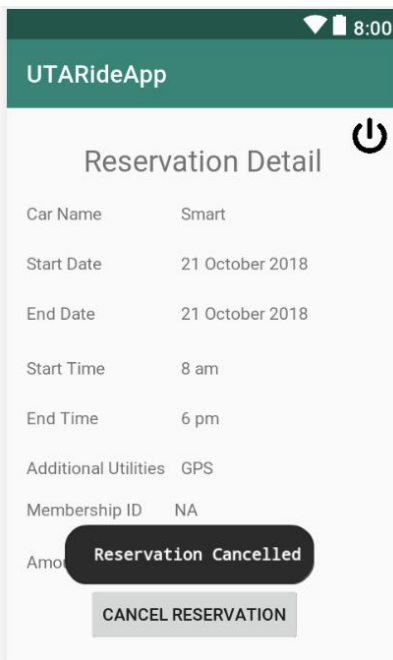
8:00

UTARideApp

Reservation Detail

Car Name Smart

Start Date 21 October 2018

End Date 21 October 2018

Start Time 8 am

End Time 6 pm

Additional Utilities GPS

Membership ID NA

Amo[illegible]

Reservation Cancelled

CANCEL RESERVATION